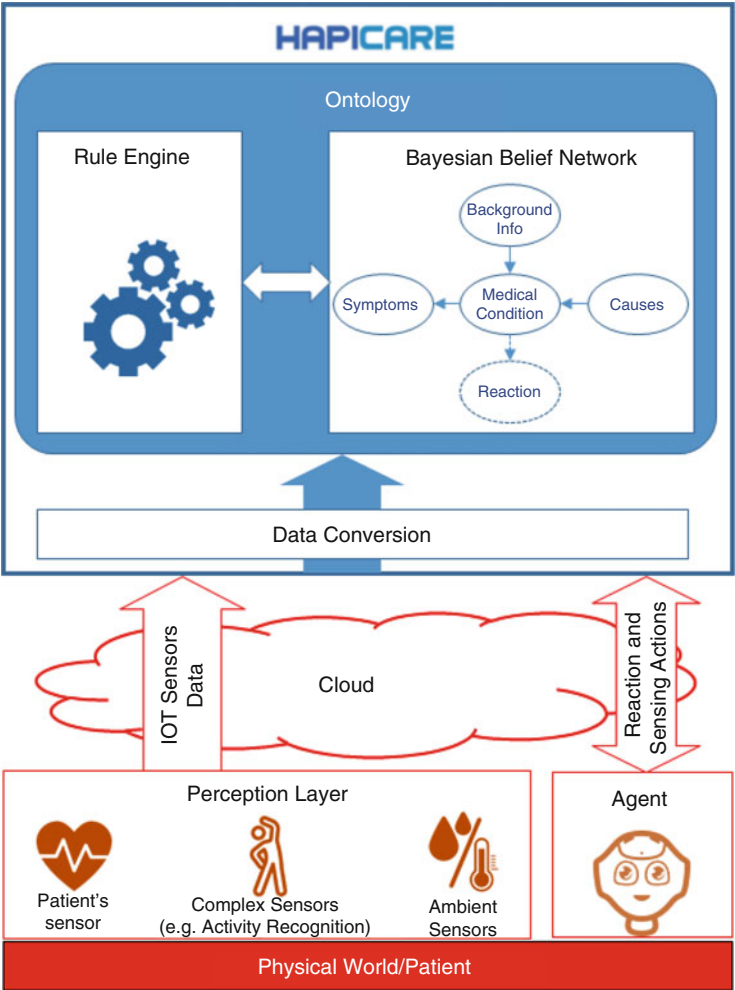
HAPICARE

Ontology

Rule Engine

Bayesian Belief Network

Background Info

Symptoms

Medical Condition

Causes

Reaction

Data Conversion

IOT Sensors Data

Cloud

Reaction and Sensing Actions

Perception Layer

Patient's sensor

Complex Sensors (e.g. Activity Recognition)

Ambient Sensors

Agent

Physical World/Patient